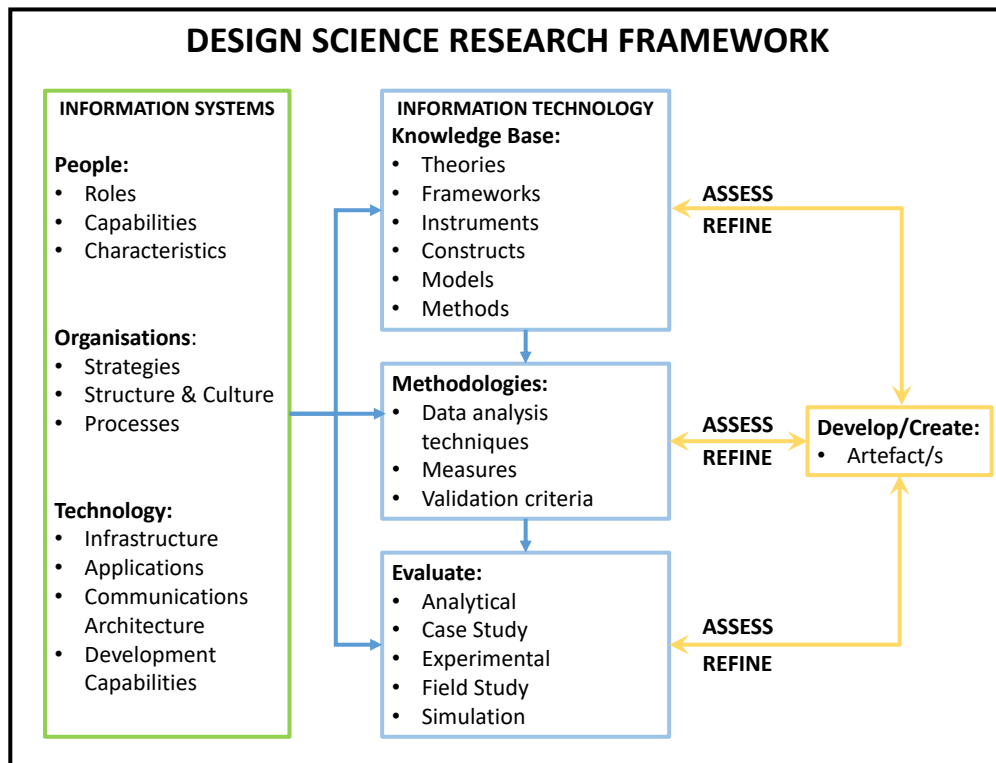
DESIGN SCIENCE RESEARCH FRAMEWORK

INFORMATION SYSTEMS

People:
- Roles
- Capabilities
- Characteristics

Organisations:
- Strategies
- Structure & Culture
- Processes

Technology:
- Infrastructure
- Applications
- Communications Architecture
- Development Capabilities

INFORMATION TECHNOLOGY
Knowledge Base:
- Theories
- Frameworks
- Instruments
- Constructs
- Models
- Methods

Methodologies:
- Data analysis techniques
- Measures
- Validation criteria

Evaluate:
- Analytical
- Case Study
- Experimental
- Field Study
- Simulation

ASSESS
REFINE

ASSESS
REFINE

ASSESS
REFINE

Develop/Create:
- Artefact/s